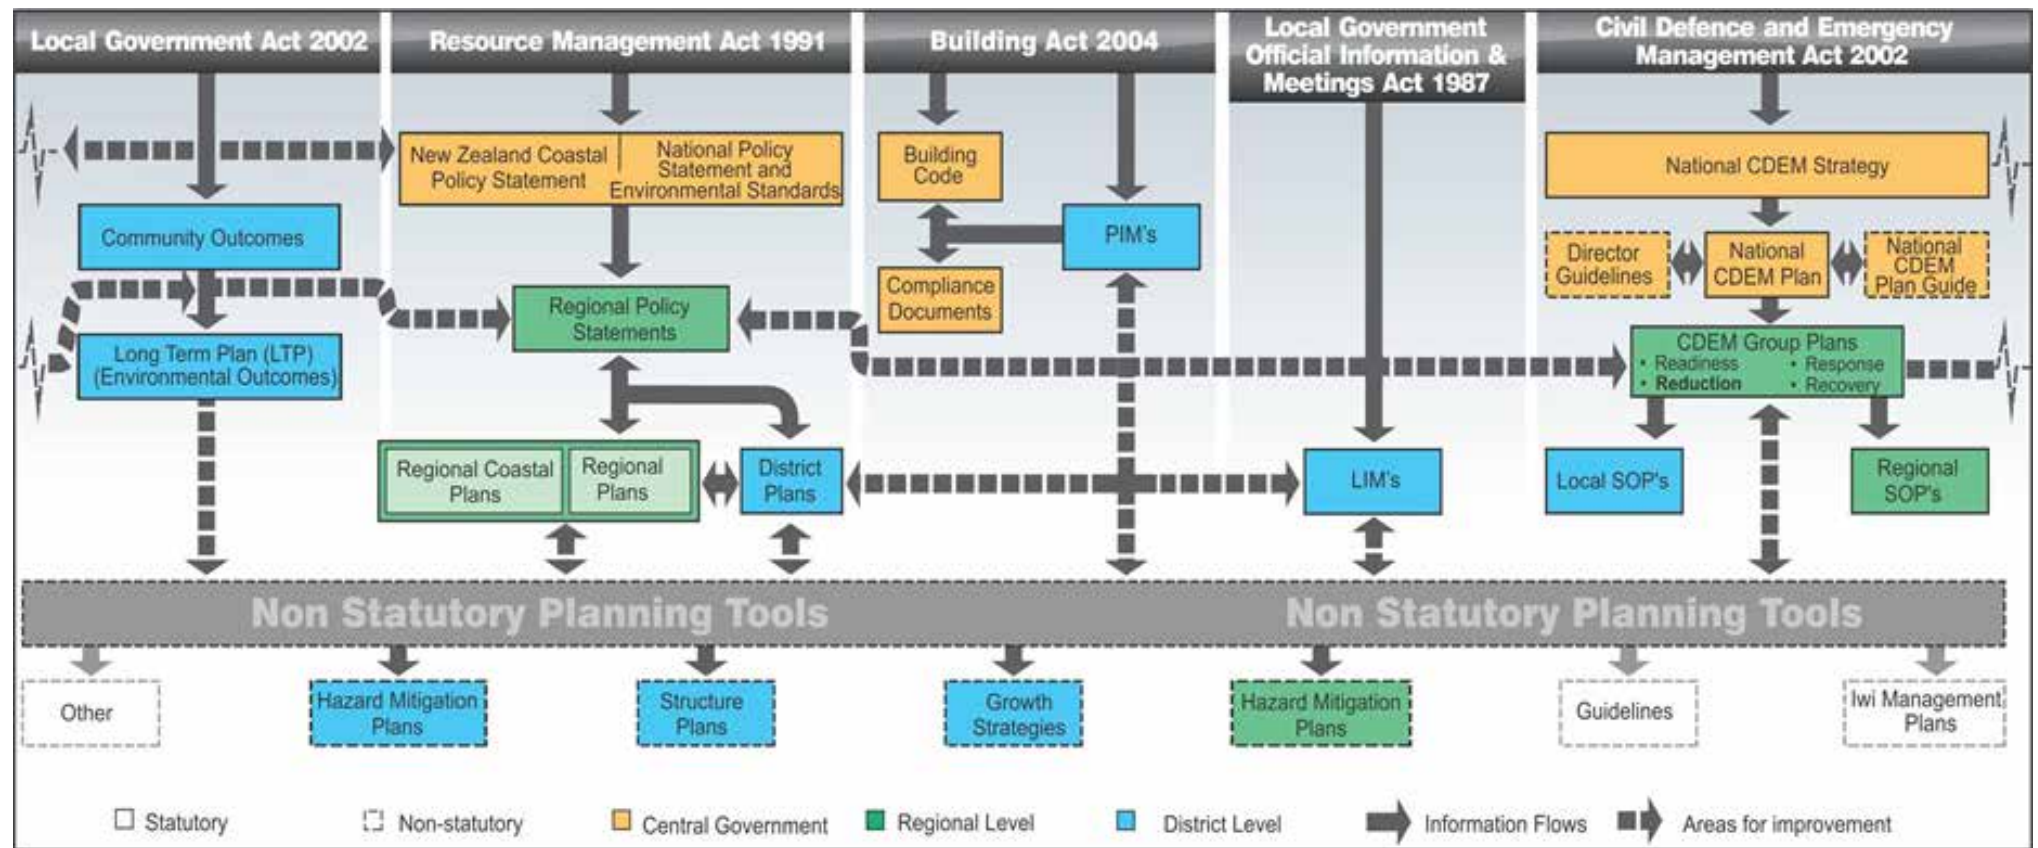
Local Government Act 2002

Resource Management Act 1991

Building Act 2004

Local Government Official Information & Meetings Act 1987

Civil Defence and Emergency Management Act 2002

New Zealand Coastal Policy Statement

National Policy Statement and Environmental Standards

Building Code

National CDEM Strategy

Community Outcomes

PIM's

Director Guidelines

National CDEM Plan

National CDEM Plan Guide

Compliance Documents

Regional Policy Statements

Long Term Plan (LTP) (Environmental Outcomes)

CDEM Group Plans
• Readiness
• Reduction
• Response
• Recovery

Regional Coastal Plans

Regional Plans

District Plans

LIM's

Local SOP's

Regional SOP's

Non Statutory Planning Tools

Non Statutory Planning Tools

Other

Hazard Mitigation Plans

Structure Plans

Growth Strategies

Hazard Mitigation Plans

Guidelines

Iwi Management Plans

Statutory
Non-statutory
Central Government
Regional Level
District Level
Information Flows
Areas for improvement